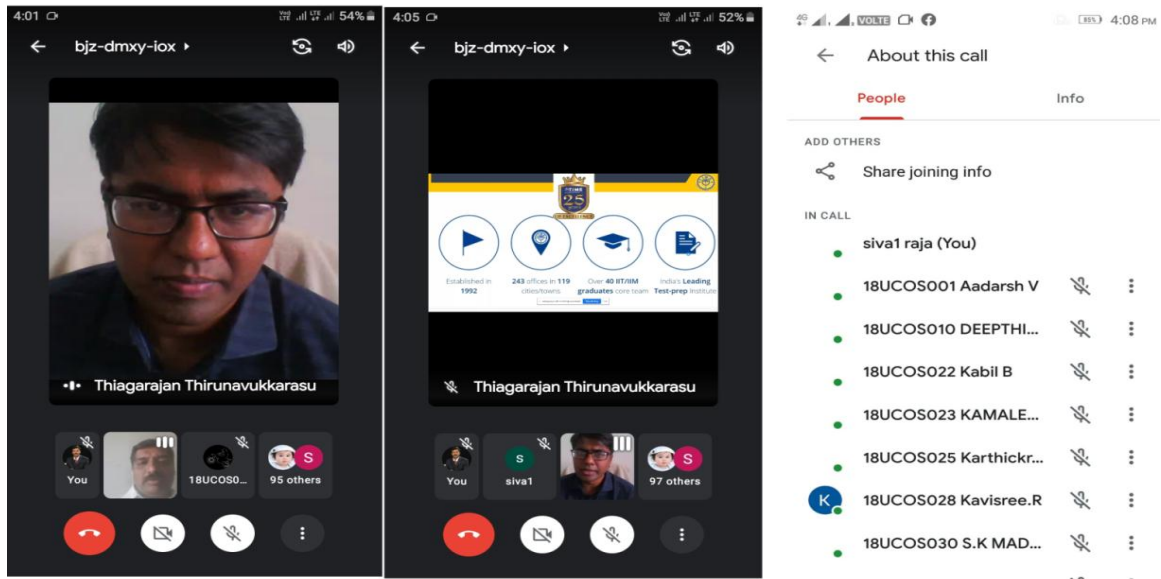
4:01 54%

bjz-dmxy-iox ▸

Thiagarajan Thirunavukkarasu

You

18UCOS0...

S

95 others

4:05 52%

bjz-dmxy-iox ▸

25

Established in 1992

243 offices in 119 cities/towns

Over 40 IIT/IIM graduates core team

India's Leading Test-prep Institute

Thiagarajan Thirunavukkarasu

You

S

siva1

S

97 others

VOLTE 95% 4:08 PM

About this call

People

Info

ADD OTHERS

Share joining info

IN CALL

siva1 raja (You)

18UCOS001 Aadarsh V

18UCOS010 DEEPTHI...

18UCOS022 Kabil B

18UCOS023 KAMALE...

18UCOS025 Karthickr...

K

18UCOS028 Kavisree.R

18UCOS030 S.K MAD...